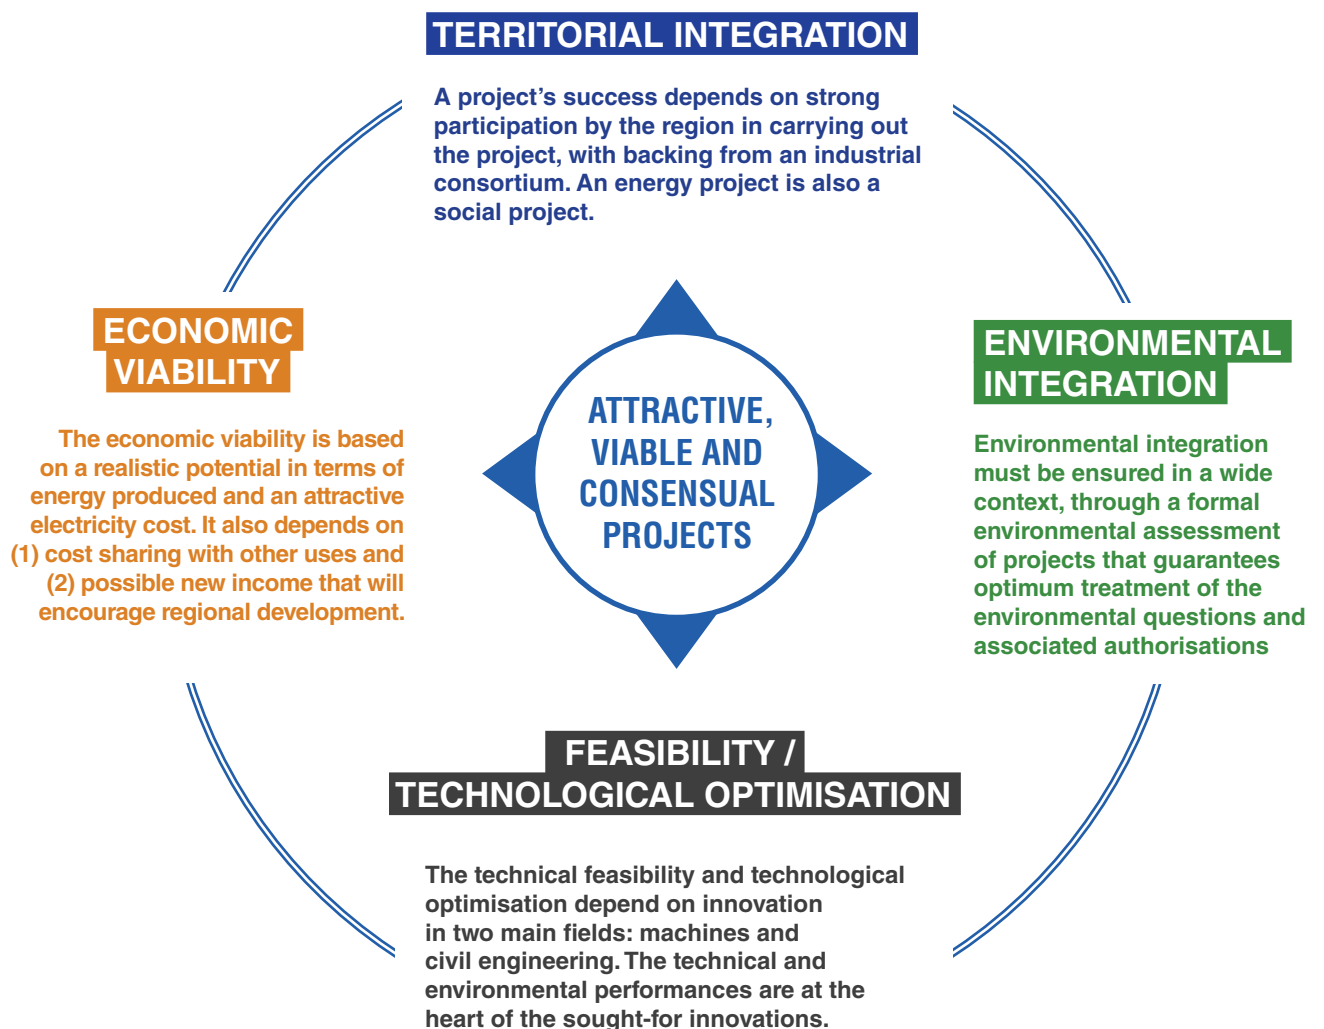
TERRITORIAL INTEGRATION

A project's success depends on strong participation by the region in carrying out the project, with backing from an industrial consortium. An energy project is also a social project.

ECONOMIC VIABILITY

The economic viability is based on a realistic potential in terms of energy produced and an attractive electricity cost. It also depends on (1) cost sharing with other uses and (2) possible new income that will encourage regional development.

ATTRACTIVE, VIABLE AND CONSENSUAL PROJECTS

ENVIRONMENTAL INTEGRATION

Environmental integration must be ensured in a wide context, through a formal environmental assessment of projects that guarantees optimum treatment of the environmental questions and associated authorisations

FEASIBILITY / TECHNOLOGICAL OPTIMISATION

The technical feasibility and technological optimisation depend on innovation in two main fields: machines and civil engineering. The technical and environmental performances are at the heart of the sought-for innovations.